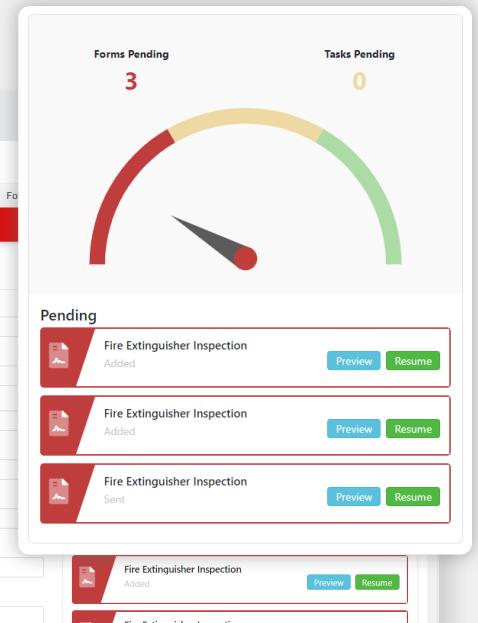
Forms Pending
3

Tasks Pending
0

Fo

Pending

Fire Extinguisher Inspection
Added
Preview Resume

Fire Extinguisher Inspection
Added
Preview Resume

Fire Extinguisher Inspection
Sent
Preview Resume

Fire Extinguisher Inspection
Added
Preview Resume

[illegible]